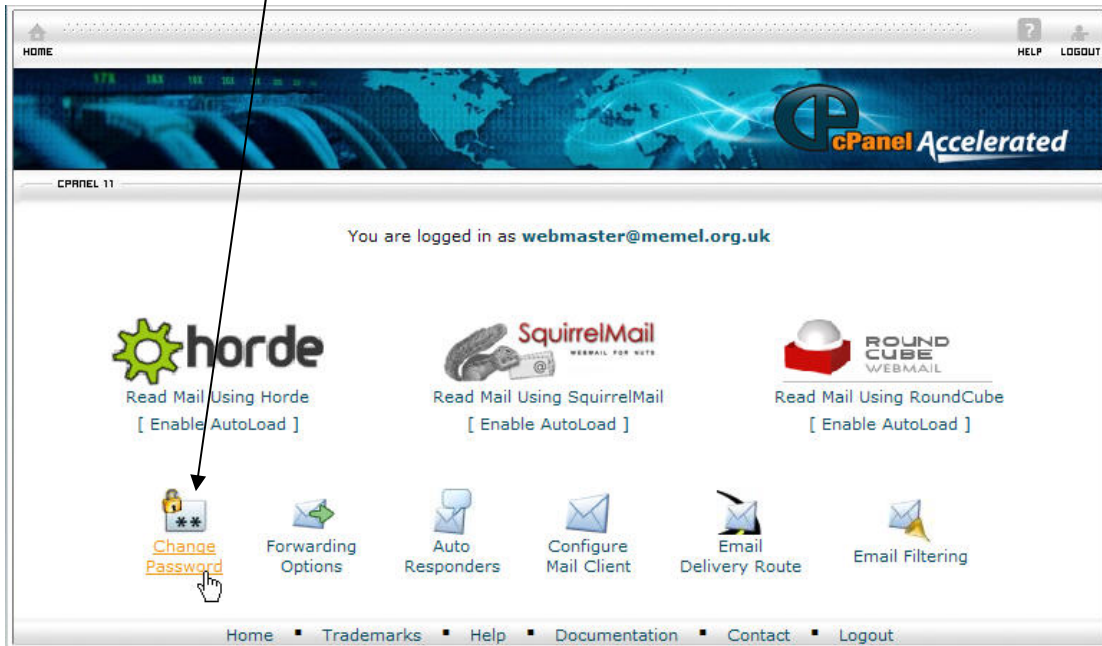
HOME

HELP LOGOUT

cPanel Accelerated

CPANEL 11

You are logged in as webmaster@memel.org.uk

horde

Read Mail Using Horde
[ Enable AutoLoad ]

SquirrelMail
WEBMAIL FOR NUTS

Read Mail Using SquirrelMail
[ Enable AutoLoad ]

ROUND CUBE WEBMAIL

Read Mail Using RoundCube
[ Enable AutoLoad ]

Change Password

Forwarding Options

Auto Responders

Configure Mail Client

Email Delivery Route

Email Filtering

Home ▪ Trademarks ▪ Help ▪ Documentation ▪ Contact ▪ Logout